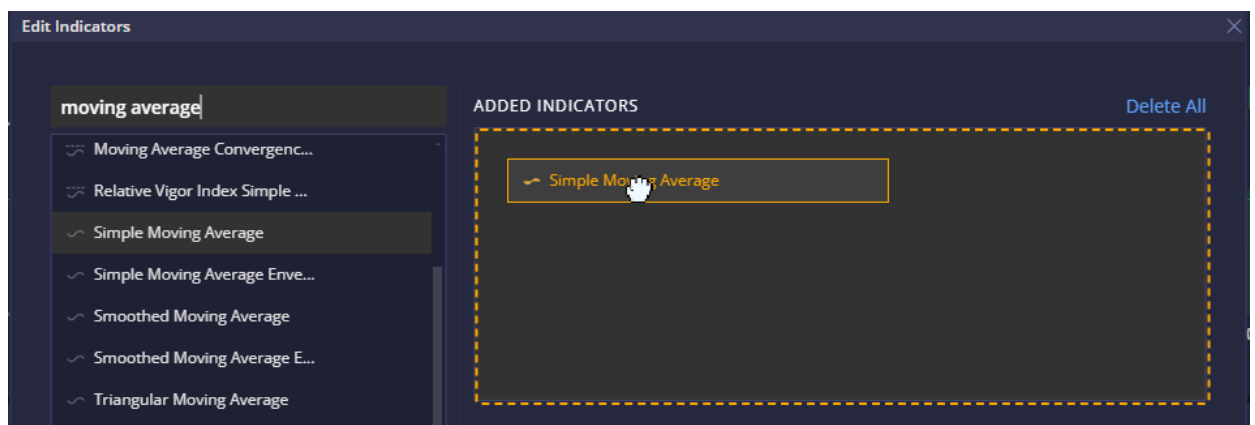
Edit Indicators

moving average

Moving Average Convergenc...

Relative Vigor Index Simple ...

Simple Moving Average

Simple Moving Average Enve...

Smoothed Moving Average

Smoothed Moving Average E...

Triangular Moving Average

ADDED INDICATORS

Delete All

Simple Mov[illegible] Average